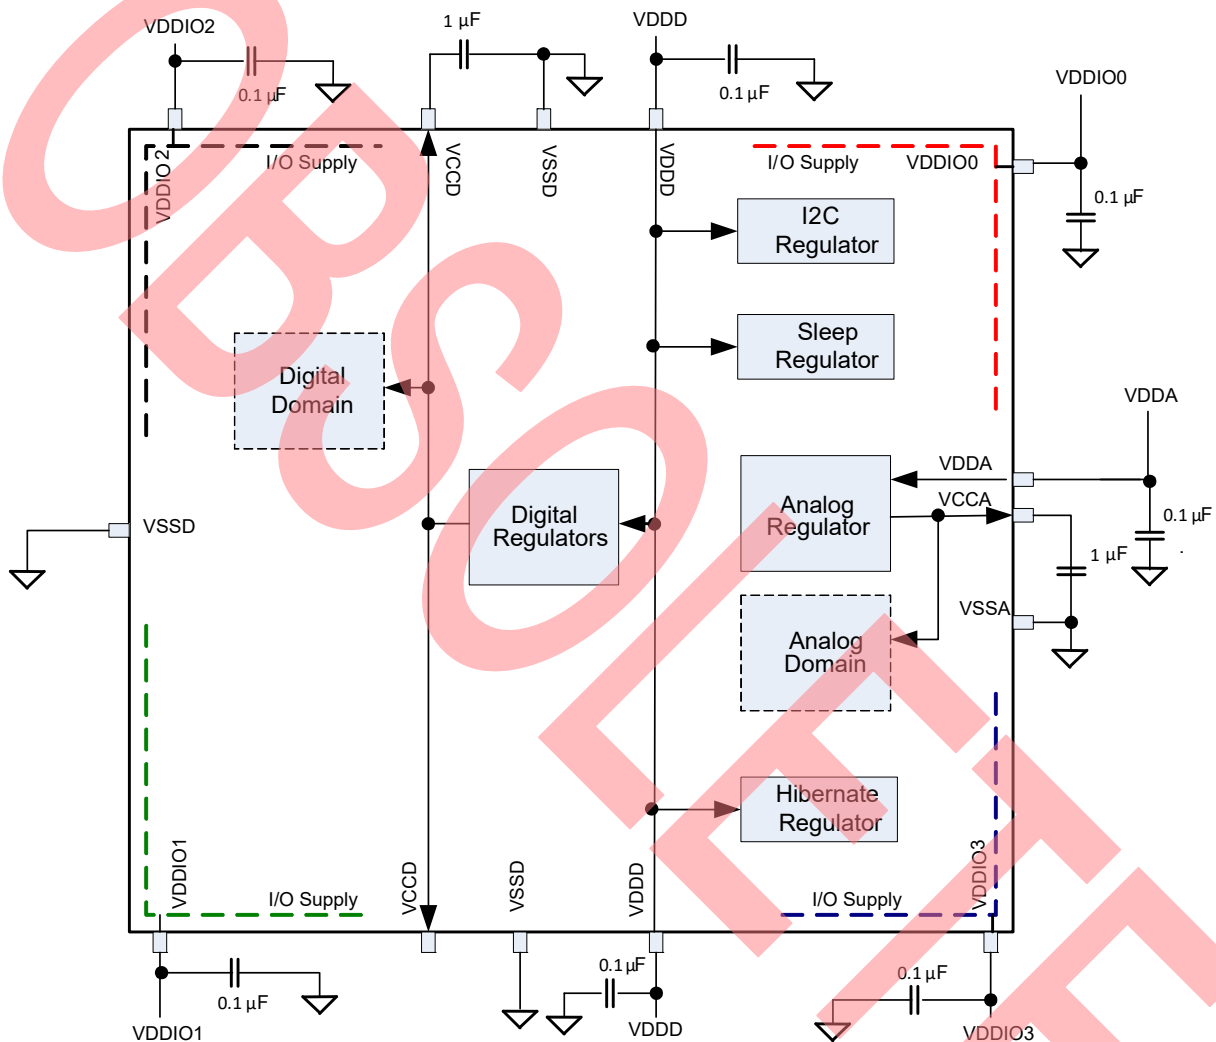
VDDIO2
1 µF
VDDD
0.1 µF
0.1 µF
VDDIO0
VDDIO2
I/O Supply
VCCD
VSSD
VDDD
I/O Supply
VDDIO0
0.1 µF
I2C Regulator
Sleep Regulator
Digital Domain
VDDA
VDDA
Analog Regulator
VCCA
0.1 µF
VSSD
Digital Regulators
1 µF
VSSA
Analog Domain
Hibernate Regulator
VDDIO1
I/O Supply
VCCD
VSSD
VDDD
I/O Supply
VDDIO3
0.1 µF
0.1 µF
0.1 µF
VDDIO1
VDDD
VDDIO3
OBSOLETE